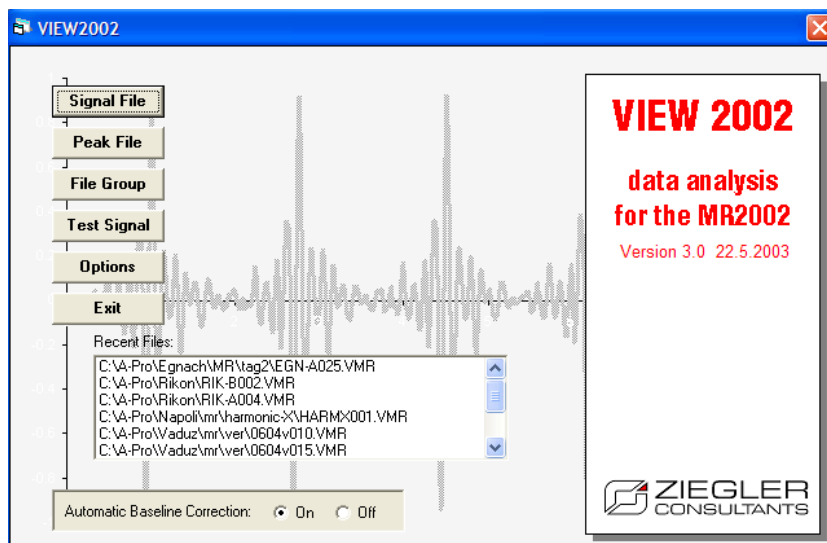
VIEW2002

Signal File
Peak File
File Group
Test Signal
Options
Exit

Recent Files:
C:\A-Pro\Egnach\MR\tag2\EGN-A025.VMR
C:\A-Pro\Rikon\RIK-B002.VMR
C:\A-Pro\Rikon\RIK-A004.VMR
C:\A-Pro\Napoli\mr\harmonic-X\HARMX001.VMR
C:\A-Pro\Vaduz\mr\ver\0604v010.VMR
C:\A-Pro\Vaduz\mr\ver\0604v015.VMR

Automatic Baseline Correction: On Off

VIEW 2002

data analysis for the MR2002

Version 3.0 22.5.2003

ZIEGLER CONSULTANTS